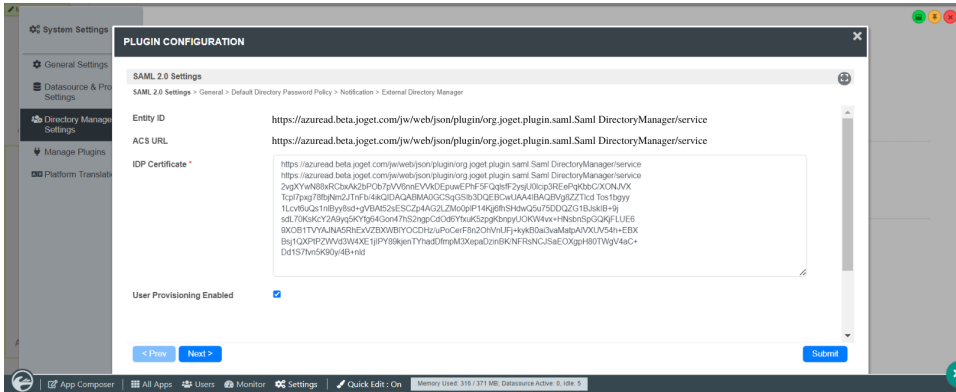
System Settings

General Settings

Datasource & Pro Settings

Directory Manage Settings

Manage Plugins

Platform Translati

PLUGIN CONFIGURATION

SAML 2.0 Settings

SAML 2.0 Settings > General > Default Directory Password Policy > Notification > External Directory Manager

Entity ID https://azuread.beta.joget.com/jw/web/json/plugin/org.joget.plugin.saml.Saml DirectoryManager/service

ACS URL https://azuread.beta.joget.com/jw/web/json/plugin/org.joget.plugin.saml.Saml DirectoryManager/service

IDP Certificate *

https://azuread.beta.joget.com/jw/web/json/plugin/org.joget.plugin.saml.Saml DirectoryManager/service
https://azuread.beta.joget.com/jw/web/json/plugin/org.joget.plugin.saml.Saml DirectoryManager/service
2vgXYwN88xRCbxAk2bPOb7pVV6nnEVVkDEpuwEPhF5FQqlsfF2ysjU0lcp3REePqKbbC/XONJVX
Tcpi7pxg78fbjNm2JTnFb/4ikQIDAQABMA0GCSqGSIb3DQEBCwUAA4IBAQBVg8ZZTicd Tos1bgyy
1Lcvl6uQs1nIByy8sd+gVBAt52sESCZp4AG2LZMo0pIP14Kj6fhSHdwQ5u75DDQZG1BJskIB+9j
sdL70KsKcY2A9yq5KYfg64Gon47hS2ngpCdOd6YfxuK5zpgKbnpyUOKW4vx+HNsbnSpGQKjFLUE6
9XOB1TVYAJNA5RhExVZBXWBIYOCDHz/uPoCerF8n2OhVnUFj+kykB0ai3vaMatpAlVXUV54h+EBX
Bsj1QXPlPZWVd3W4XE1jIPY89kjenTYhadDfmpM3XepaDzinBK/NFRsNCJSaEOXgpH80TWgV4aC+
Dd1S7fvn5K90y/4B+nId

User Provisioning Enabled

< Prev Next > Submit

App Composer | All Apps | Users | Monitor | Settings | Quick Edit : On | Memory Used: 316 / 371 MB, Datasource Active: 0, Idle: 5